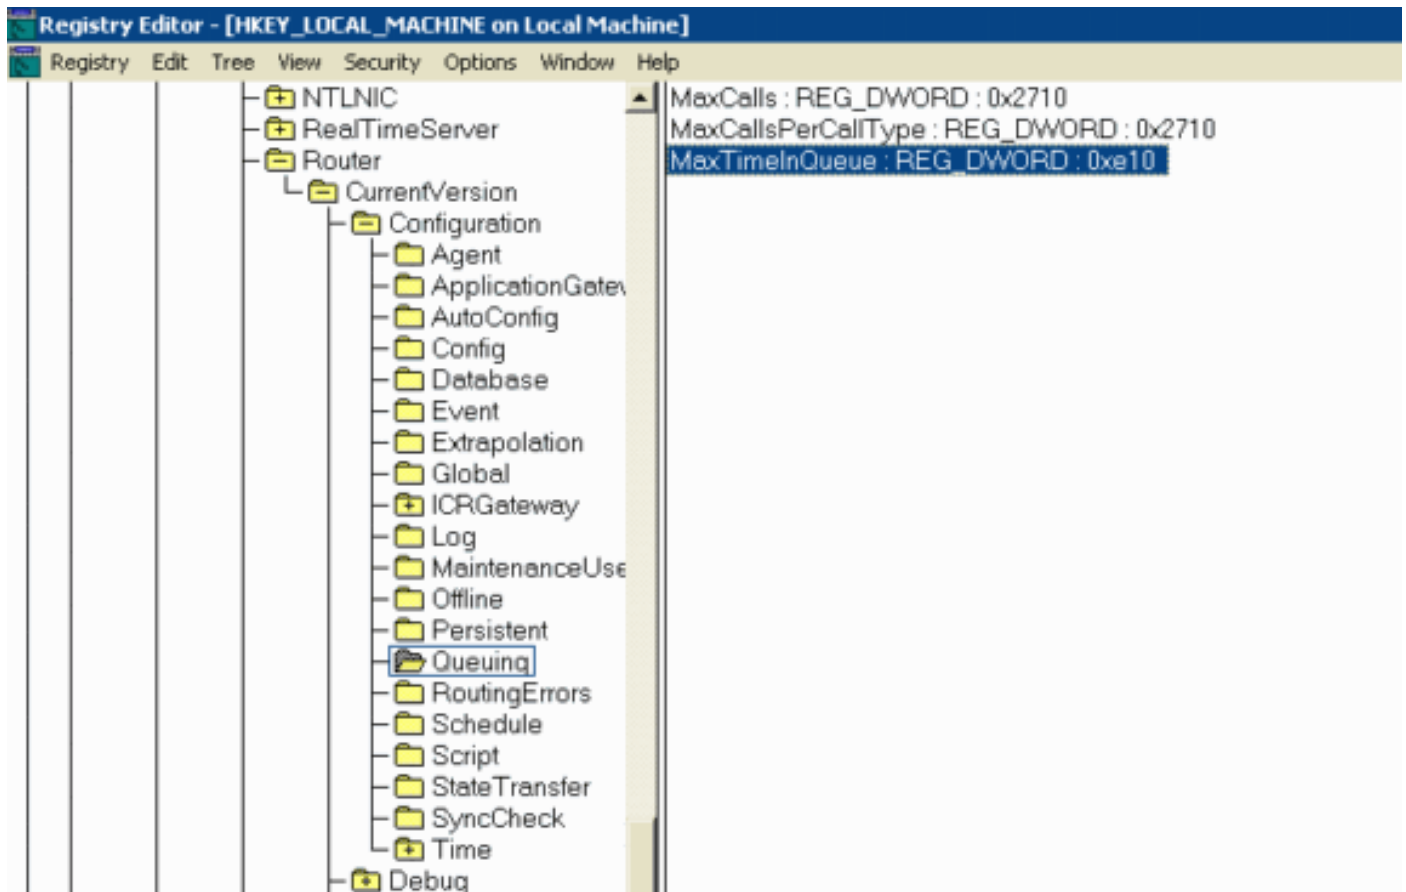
Registry Editor - [HKEY_LOCAL_MACHINE on Local Machine]

Registry Edit Tree View Security Options Window Help

NTLNIC
RealTimeServer
Router
CurrentVersion
Configuration
Agent
ApplicationGatev
AutoConfig
Config
Database
Event
Extrapolation
Global
ICRGateway
Log
MaintenanceUse
Offline
Persistent
Queuing
RoutingErrors
Schedule
Script
StateTransfer
SyncCheck
Time
Debug

MaxCalls : REG_DWORD : 0x2710
MaxCallsPerCallType : REG_DWORD : 0x2710
MaxTimeInQueue : REG_DWORD : 0xe10